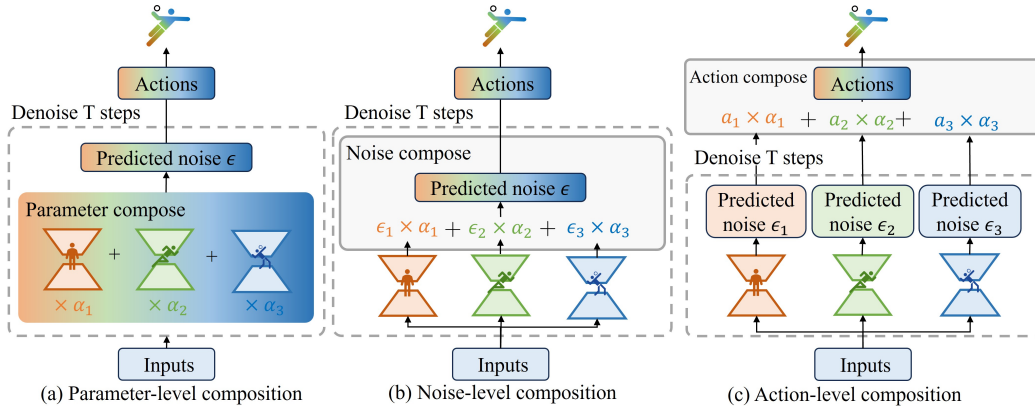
Actions

Denoise T steps

Predicted noise $\epsilon$

Parameter compose

+ +

$\times\, \alpha_1$ $\times\, \alpha_2$ $\times\, \alpha_3$

Inputs

(a) Parameter-level composition

Actions

Denoise T steps

Noise compose

Predicted noise $\epsilon$

$\epsilon_1 \times \alpha_1 + \epsilon_2 \times \alpha_2 + \epsilon_3 \times \alpha_3$

Inputs

(b) Noise-level composition

Action compose

Actions

$a_1 \times \alpha_1 + a_2 \times \alpha_2 + a_3 \times \alpha_3$

Denoise T steps

Predicted noise $\epsilon_1$

Predicted noise $\epsilon_2$

Predicted noise $\epsilon_3$

Inputs

(c) Action-level composition